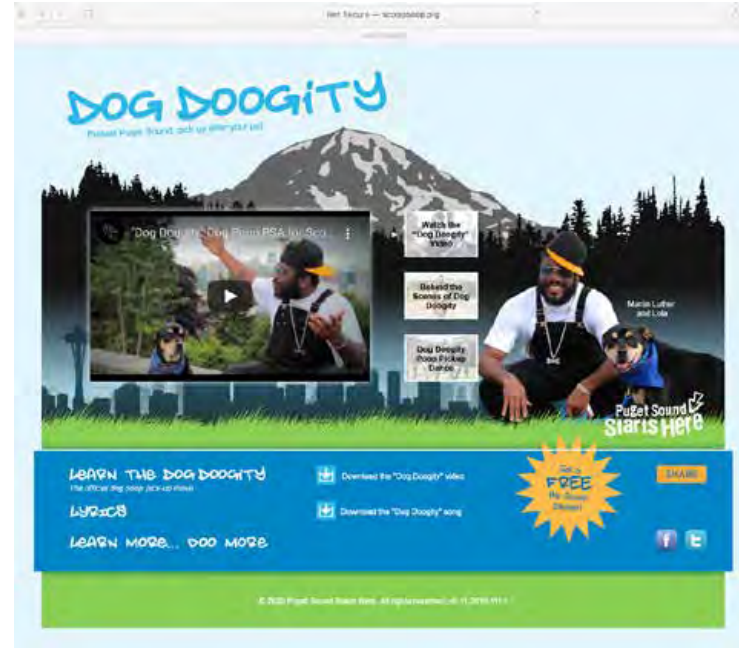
Not Secure — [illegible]

DOG DOOGITY

Protect Puget Sound: pick up after your pet

"Dog Doogity" Dog Poop PSA for Sou...

Watch the "Dog Doogity" Video

Behind the Scenes of Dog Doogity

Dog Doogity Poop Pickup Dance

Martin Luther and Lola

Puget Sound Starts Here

LEARN THE DOG DOOGITY
The official dog poop pick-up move

LYRICS

LEARN MORE... DOO MORE

Download the "Dog Doogity" video

Download the "Dog Doogity" song

Get a FREE Pet Waste Dispenser

SHARE

© 2020 Puget Sound Starts Here. All rights reserved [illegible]